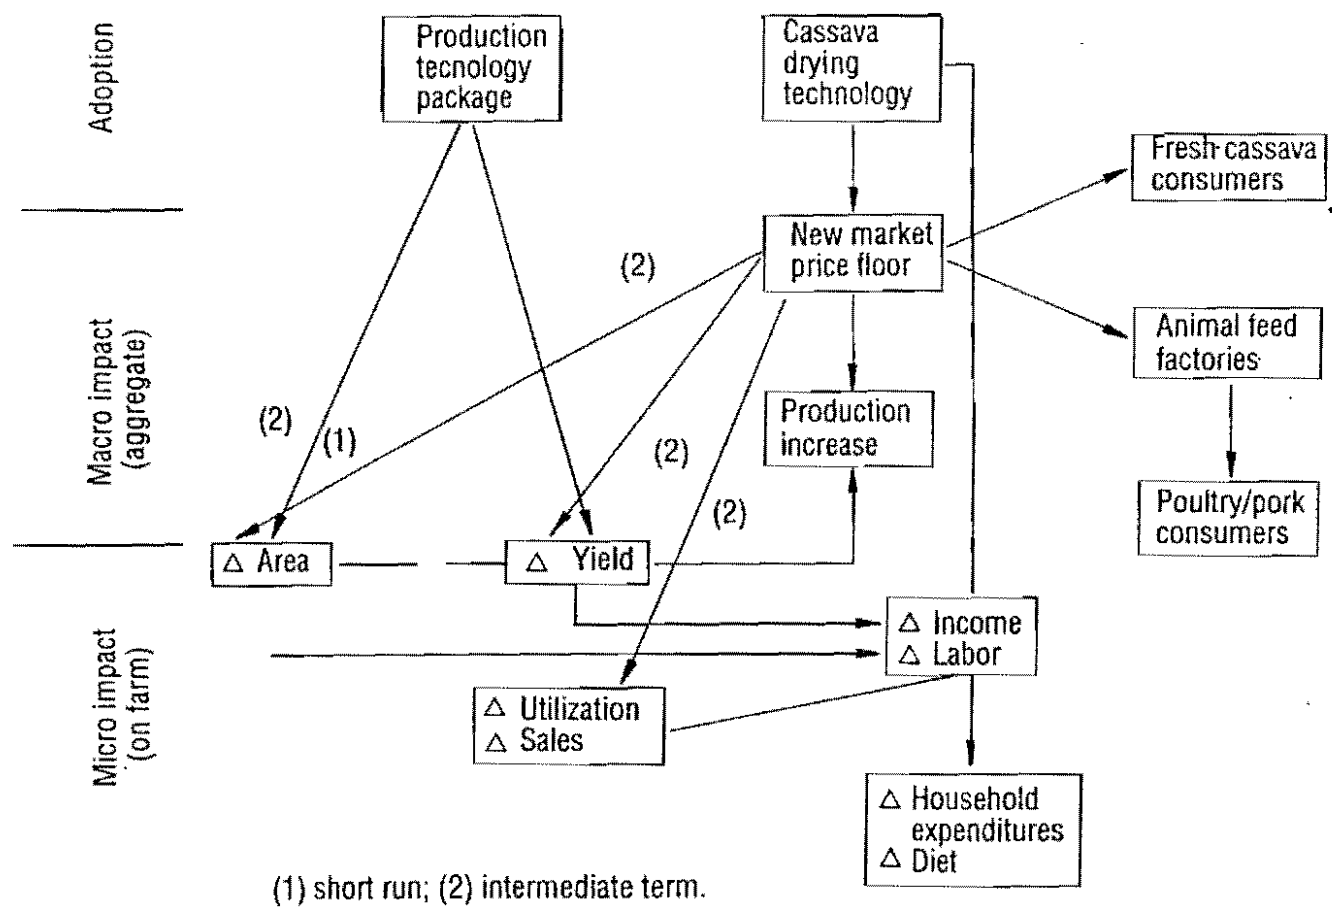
Adoption

Macro impact (aggregate)

Micro impact (on farm)

Production tecnology package

Cassava drying technology

Fresh cassava consumers

New market price floor

(2)

Animal feed factories

Production increase

(2)

(1)

(2)

(2)

Poultry/pork consumers

△ Area

△ Yield

△ Income
△ Labor

△ Utilization
△ Sales

△ Household expenditures
△ Diet

(1) short run; (2) intermediate term.